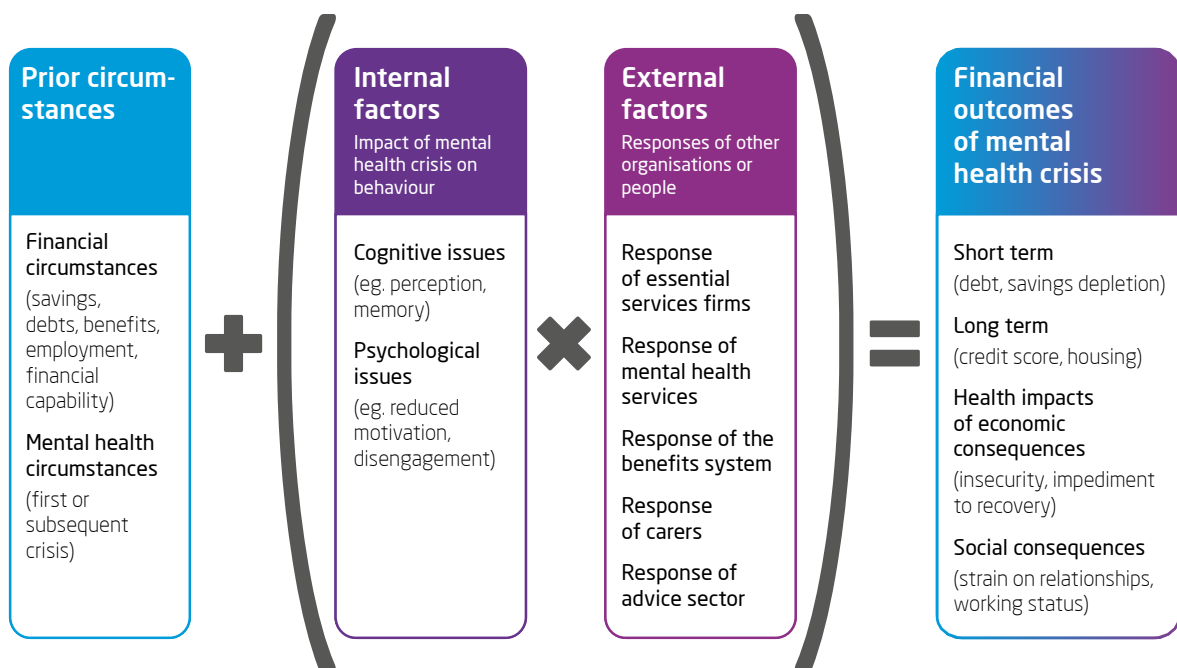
Prior circumstances

Financial circumstances
(savings, debts, benefits, employment, financial capability)

Mental health circumstances
(first or subsequent crisis)

Internal factors
Impact of mental health crisis on behaviour

Cognitive issues
(eg. perception, memory)

Psychological issues
(eg. reduced motivation, disengagement)

External factors
Responses of other organisations or people

Response of essential services firms

Response of mental health services

Response of the benefits system

Response of carers

Response of advice sector

Financial outcomes of mental health crisis

Short term
(debt, savings depletion)

Long term
(credit score, housing)

Health impacts of economic consequences
(insecurity, impediment to recovery)

Social consequences
(strain on relationships, working status)